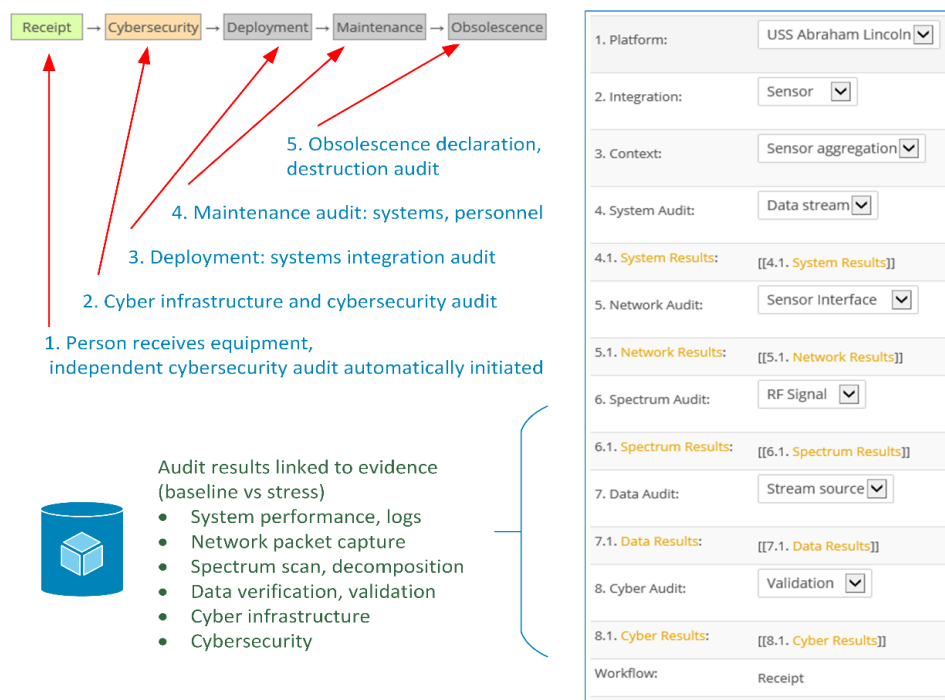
Receipt → Cybersecurity → Deployment → Maintenance → Obsolescence

5. Obsolescence declaration, destruction audit

4. Maintenance audit: systems, personnel

3. Deployment: systems integration audit

2. Cyber infrastructure and cybersecurity audit

1. Person receives equipment, independent cybersecurity audit automatically initiated

Audit results linked to evidence (baseline vs stress)
- System performance, logs
- Network packet capture
- Spectrum scan, decomposition
- Data verification, validation
- Cyber infrastructure
- Cybersecurity

| | |
|---|---|
| 1. Platform: | USS Abraham Lincoln |
| 2. Integration: | Sensor |
| 3. Context: | Sensor aggregation |
| 4. System Audit: | Data stream |
| 4.1. System Results: | [[4.1. System Results]] |
| 5. Network Audit: | Sensor Interface |
| 5.1. Network Results: | [[5.1. Network Results]] |
| 6. Spectrum Audit: | RF Signal |
| 6.1. Spectrum Results: | [[6.1. Spectrum Results]] |
| 7. Data Audit: | Stream source |
| 7.1. Data Results: | [[7.1. Data Results]] |
| 8. Cyber Audit: | Validation |
| 8.1. Cyber Results: | [[8.1. Cyber Results]] |
| Workflow: | Receipt |